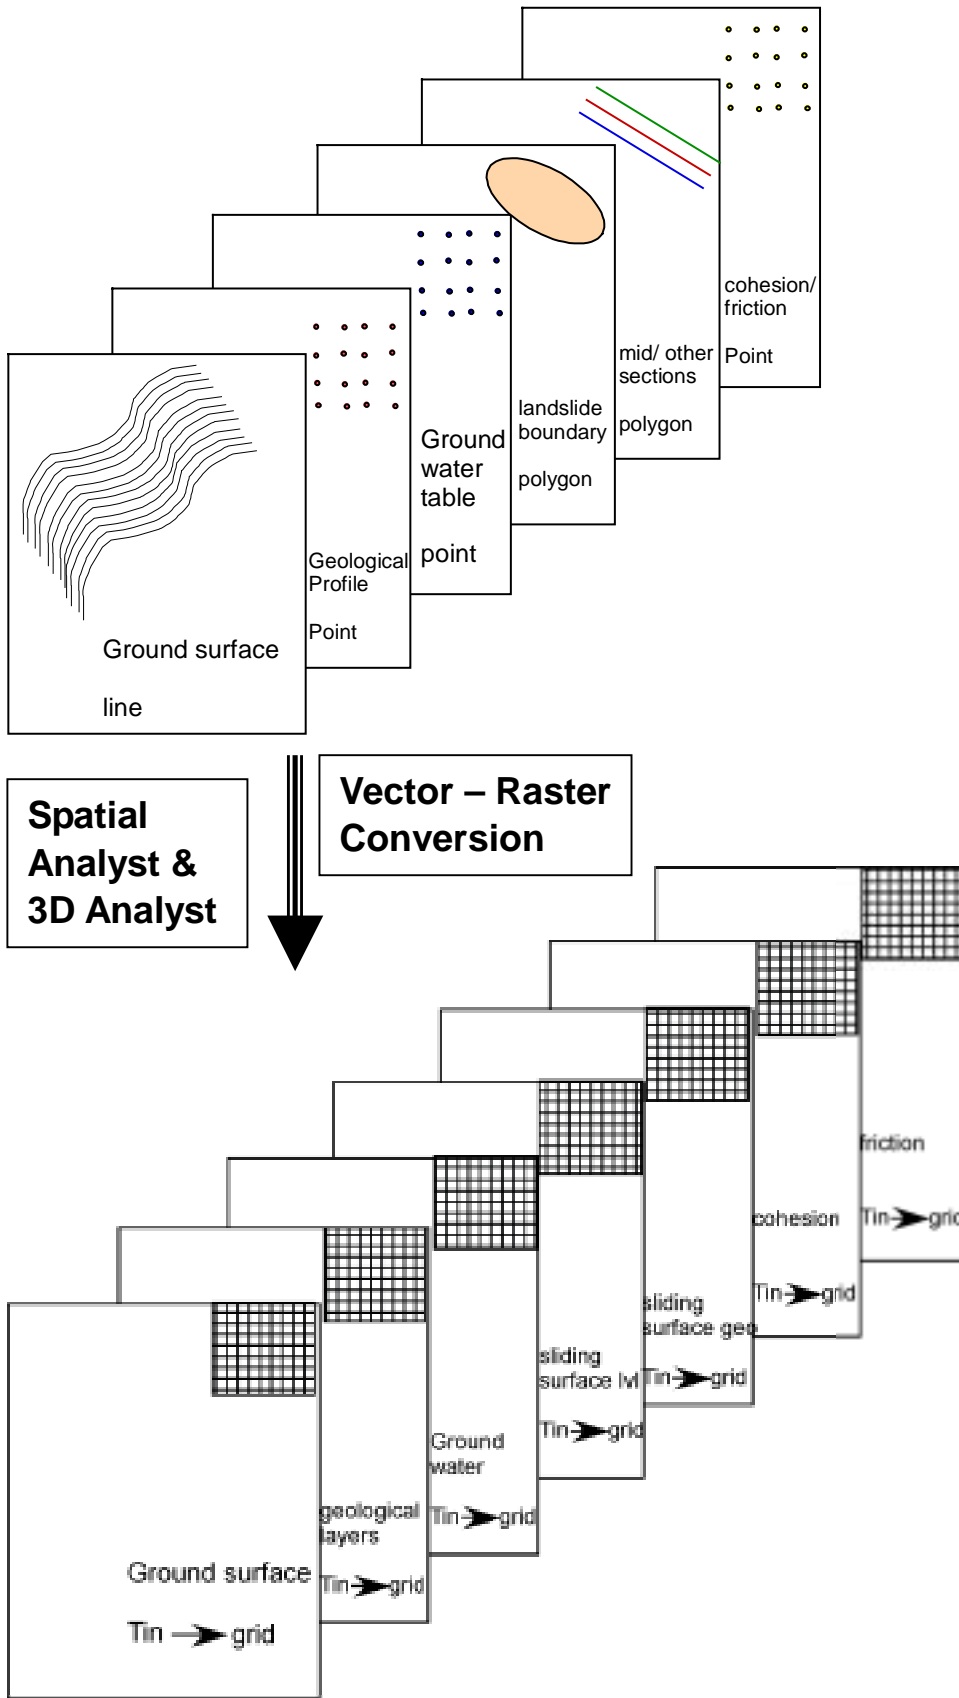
cohesion/ friction

Point

mid/ other sections

polygon

landslide boundary

polygon

Ground water table

point

Geological Profile

Point

Ground surface

line

Spatial Analyst & 3D Analyst

Vector – Raster Conversion

friction

Tin → grid

cohesion

Tin → grid

sliding surface geo

Tin → grid

sliding surface lvl

Tin → grid

Ground water

Tin → grid

geological layers

Tin → grid

Ground surface

Tin → grid